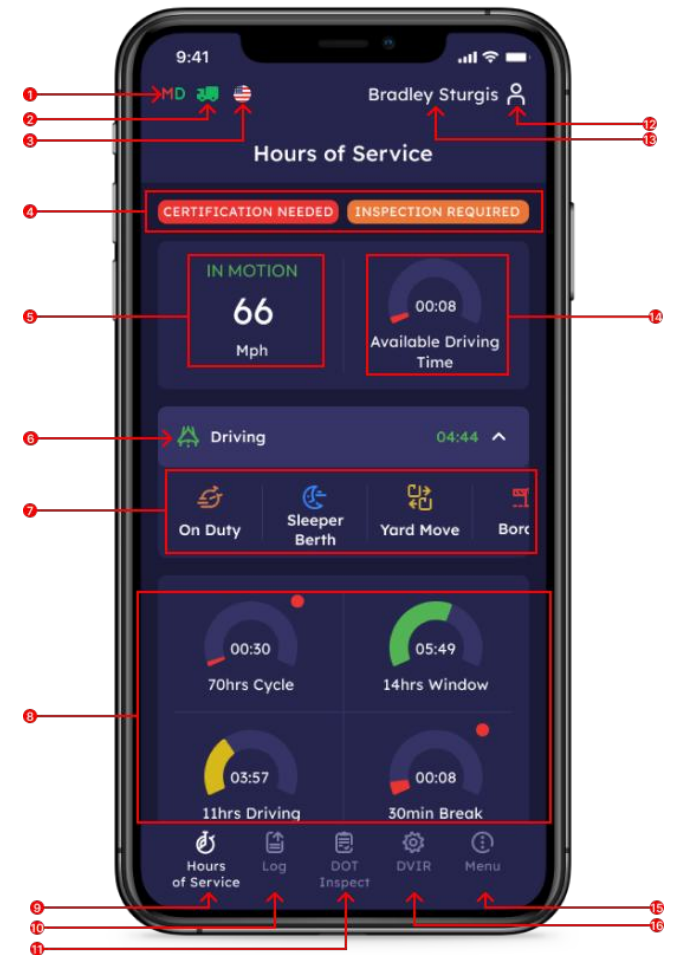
9:41

1 MD
2
3

Bradley Sturgis

12
13

Hours of Service

4 CERTIFICATION NEEDED INSPECTION REQUIRED

5 IN MOTION
66
Mph

00:08
Available Driving Time
14

6 Driving 04:44

7 On Duty
Sleeper Berth
Yard Move
Borc

8
00:30
70hrs Cycle

05:49
14hrs Window

03:57
11hrs Driving

00:08
30min Break

Hours of Service
Log
DOT Inspect
DVIR
Menu

9
10
11
15
16